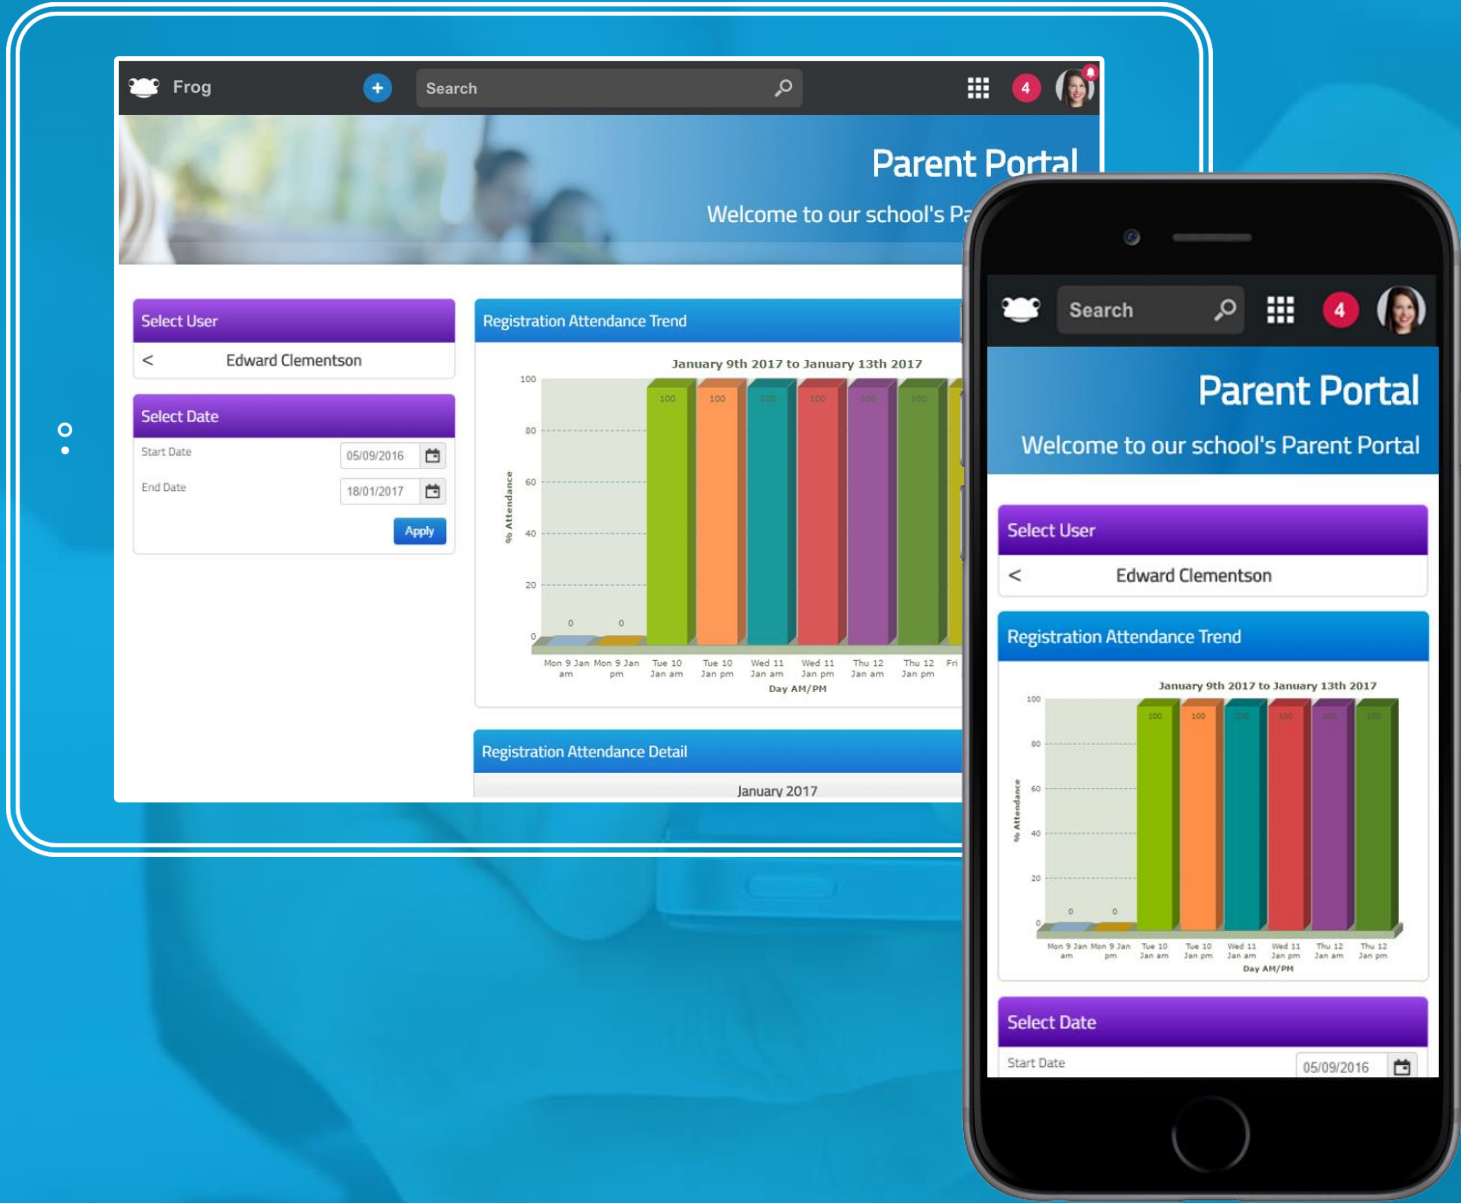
Frog

Search

4

Parent Portal

Welcome to our school's Pa

Select User

<

Edward Clementson

Select Date

Start Date 05/09/2016

End Date 18/01/2017

Apply

Registration Attendance Trend

January 9th 2017 to January 13th 2017

% Attendance

100
80
60
40
20
0

0 0 100 100 100 100 100 100

Mon 9 Jan am
Mon 9 Jan pm
Tue 10 Jan am
Tue 10 Jan pm
Wed 11 Jan am
Wed 11 Jan pm
Thu 12 Jan am
Thu 12 Jan pm
Fri

Day AM/PM

Registration Attendance Detail

January 2017

Search

4

Parent Portal

Welcome to our school's Parent Portal

Select User

<

Edward Clementson

Registration Attendance Trend

January 9th 2017 to January 13th 2017

% Attendance

100
80
60
40
20
0

0 0 100 100 100 100 100 100

Mon 9 Jan am
Mon 9 Jan pm
Tue 10 Jan am
Tue 10 Jan pm
Wed 11 Jan am
Wed 11 Jan pm
Thu 12 Jan am
Thu 12 Jan pm

Day AM/PM

Select Date

Start Date 05/09/2016